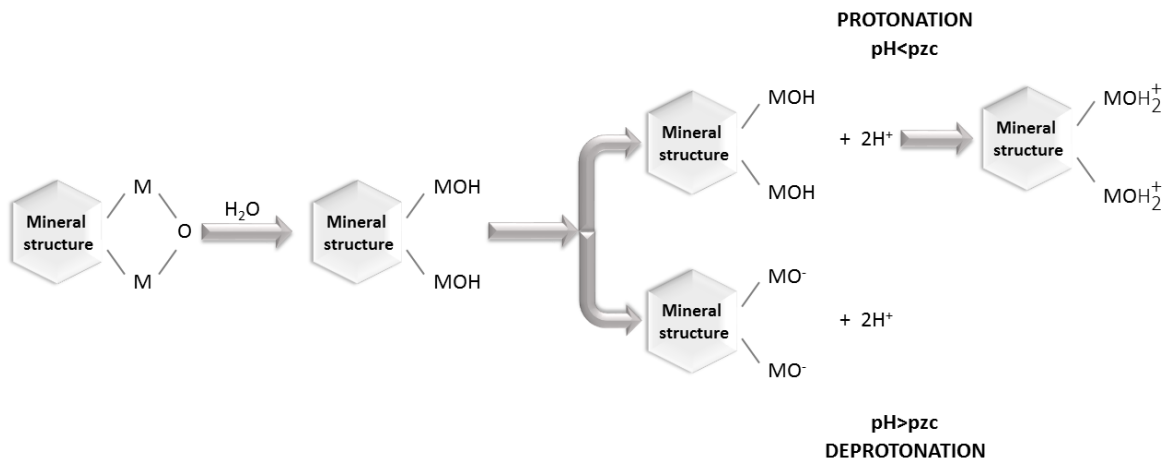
PROTONATION
pH<pzc

Mineral structure M O M $H_2O$ Mineral structure MOH MOH

Mineral structure MOH MOH + $2H^+$ Mineral structure $MOH_2^+$ $MOH_2^+$

Mineral structure $MO^-$ $MO^-$ + $2H^+$

pH>pzc
DEPROTONATION